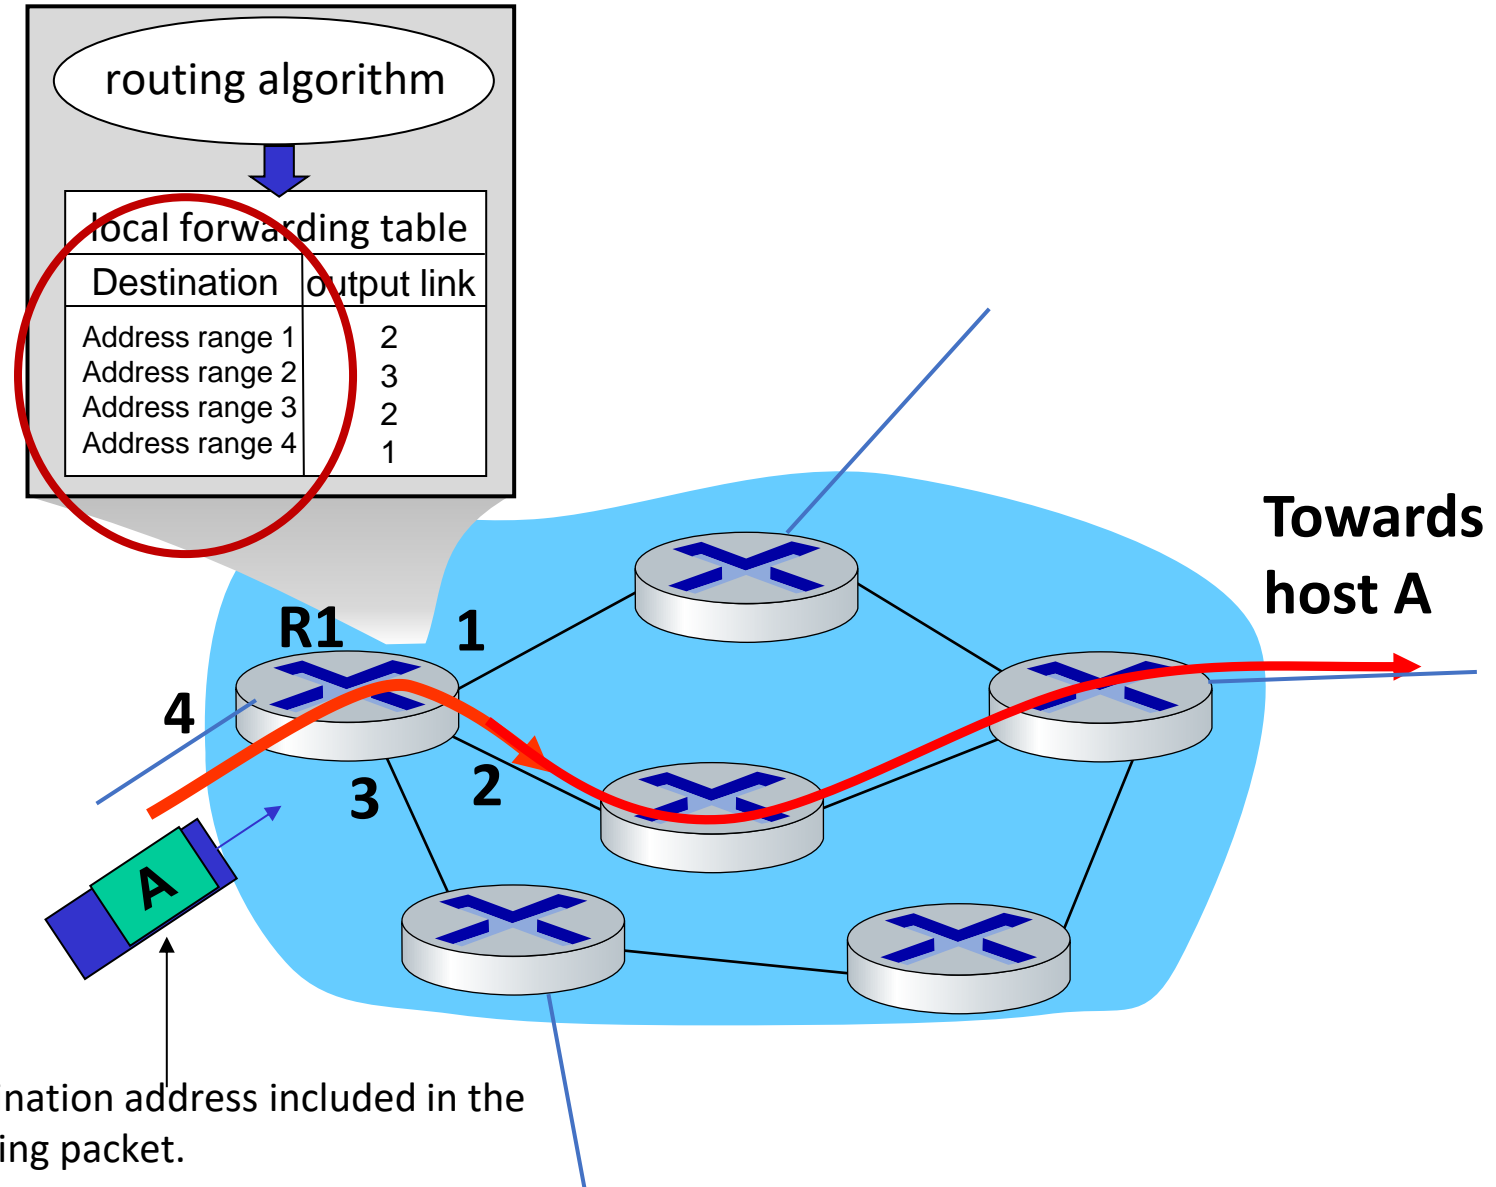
routing algorithm

local forwarding table

| Destination | output link |
|---|---|
| Address range 1 | 2 |
| Address range 2 | 3 |
| Address range 3 | 2 |
| Address range 4 | 1 |

Towards host A

R1

1

4

3

2

A

nation address included in the ing packet.